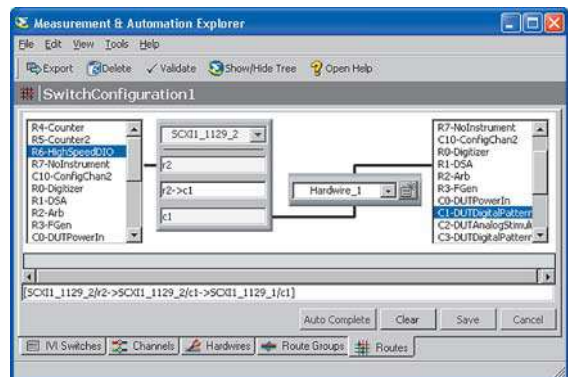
Measurement & Automation Explorer

File Edit View Tools Help

Export Delete Validate Show/Hide Tree Open Help

SwitchConfiguration1

R4-Counter
R5-Counter2
R6-HighSpeedDIO
R7-NoInstrument
C10-ConfigChan2
R0-Digitizer
R1-DSA
R2-Arb
R3-FGen
C0-DUTPowerIn

SCXI1_1129_2

r2

r2->c1

c1

Hardwire_1

R7-NoInstrument
C10-ConfigChan2
R0-Digitizer
R1-DSA
R2-Arb
R3-FGen
C0-DUTPowerIn
C1-DUTDigitalPattern
C2-DUTAnalogStimuli
C3-DUTDigitalPattern

[SCXI1_1129_2/r2->SCXI1_1129_2/c1->SCXI1_1129_1/c1]

Auto Complete Clear Save Cancel

IVI Switches Channels Hardwires Route Groups Routes